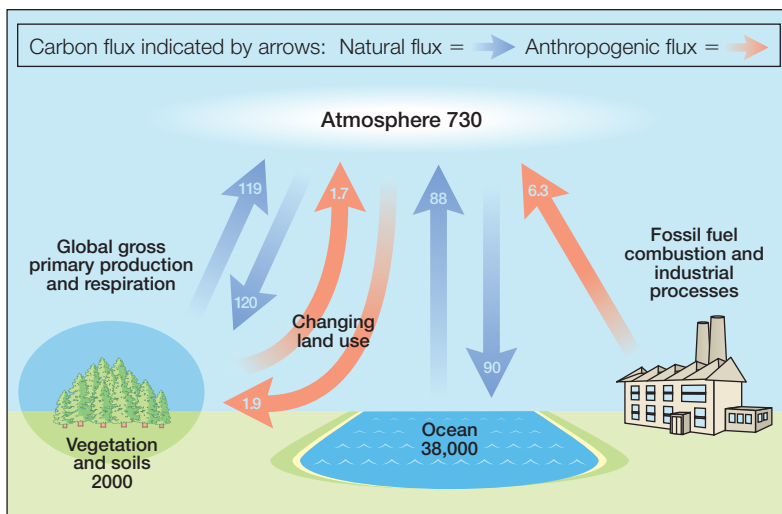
Carbon flux indicated by arrows: Natural flux = Anthropogenic flux =

Atmosphere 730

119

120

1.7

1.9

88

90

6.3

Global gross primary production and respiration

Changing land use

Fossil fuel combustion and industrial processes

Vegetation and soils 2000

Ocean 38,000